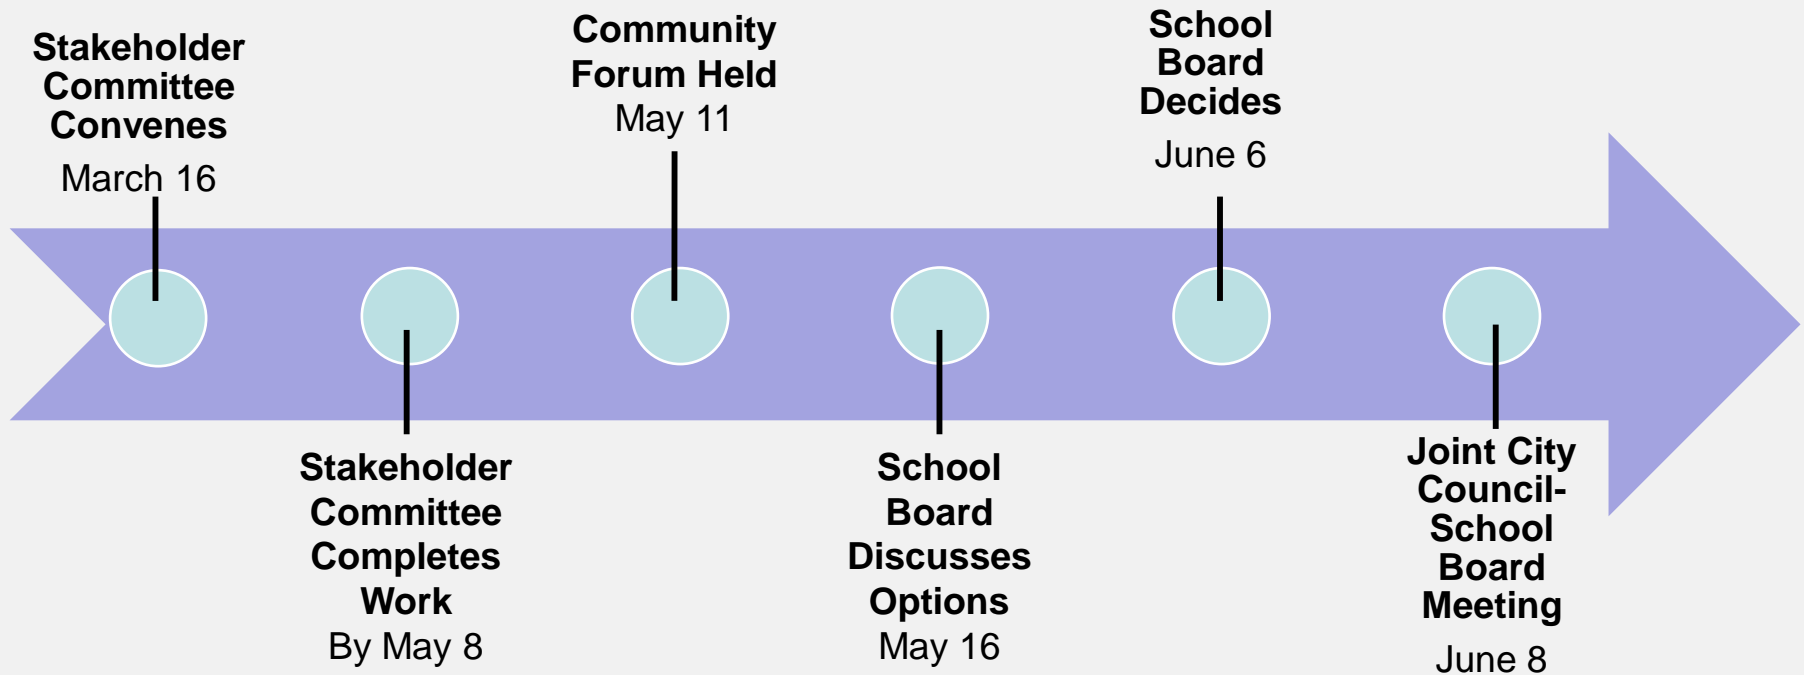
Stakeholder Committee Convenes
March 16

Stakeholder Committee Completes Work
By May 8

Community Forum Held
May 11

School Board Discusses Options
May 16

School Board Decides
June 6

Joint City Council-School Board Meeting
June 8